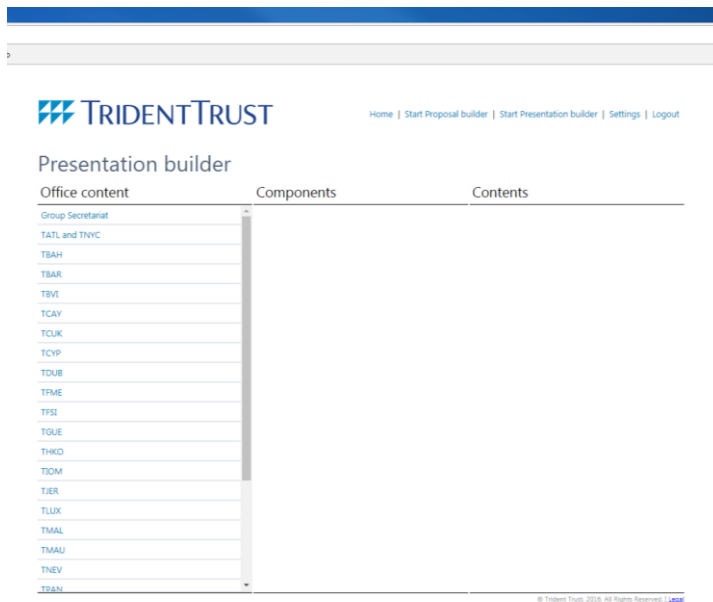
TRIDENTTRUST

Home | Start Proposal builder | Start Presentation builder | Settings | Logout

Presentation builder

Office content

Group Secretariat
TATL and TNYC
TBAH
TBAR
TBVI
TCAY
TCUK
TCYP
TDUB
TFME
TFSI
TGUE
THKO
TIOM
TJER
TLUX
TMAL
TMAU
TNEV
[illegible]

Components

Contents

© Trident Trust, 2016. All Rights Reserved. | Legal